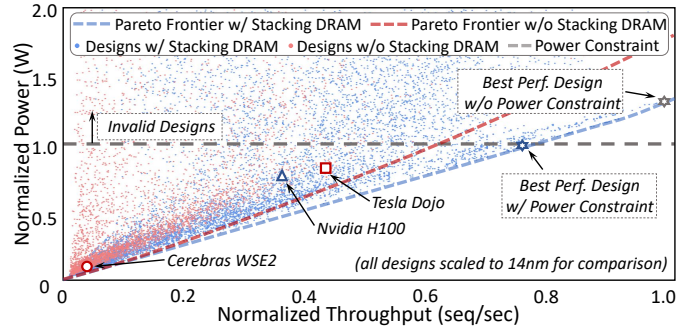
Pareto Frontier w/ Stacking DRAM
Pareto Frontier w/o Stacking DRAM
Designs w/ Stacking DRAM
Designs w/o Stacking DRAM
Power Constraint

Best Perf. Design w/o Power Constraint

Invalid Designs

Best Perf. Design w/ Power Constraint

Tesla Dojo

Nvidia H100

Cerebras WSE2

(all designs scaled to 14nm for comparison)

Normalized Power (W)

2.0
1.5
1.0
0.5
0

0
0.2
0.4
0.6
0.8
1.0

Normalized Throughput (seq/sec)